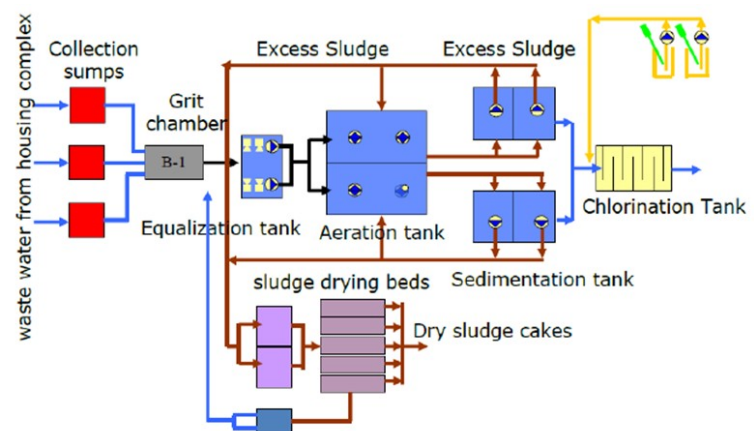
waste water from housing complex

Collection sumps

Grit chamber

B-1

Excess Sludge

Excess Sludge

Equalization tank

Aeration tank

Chlorination Tank

Sedimentation tank

sludge drying beds

Dry sludge cakes